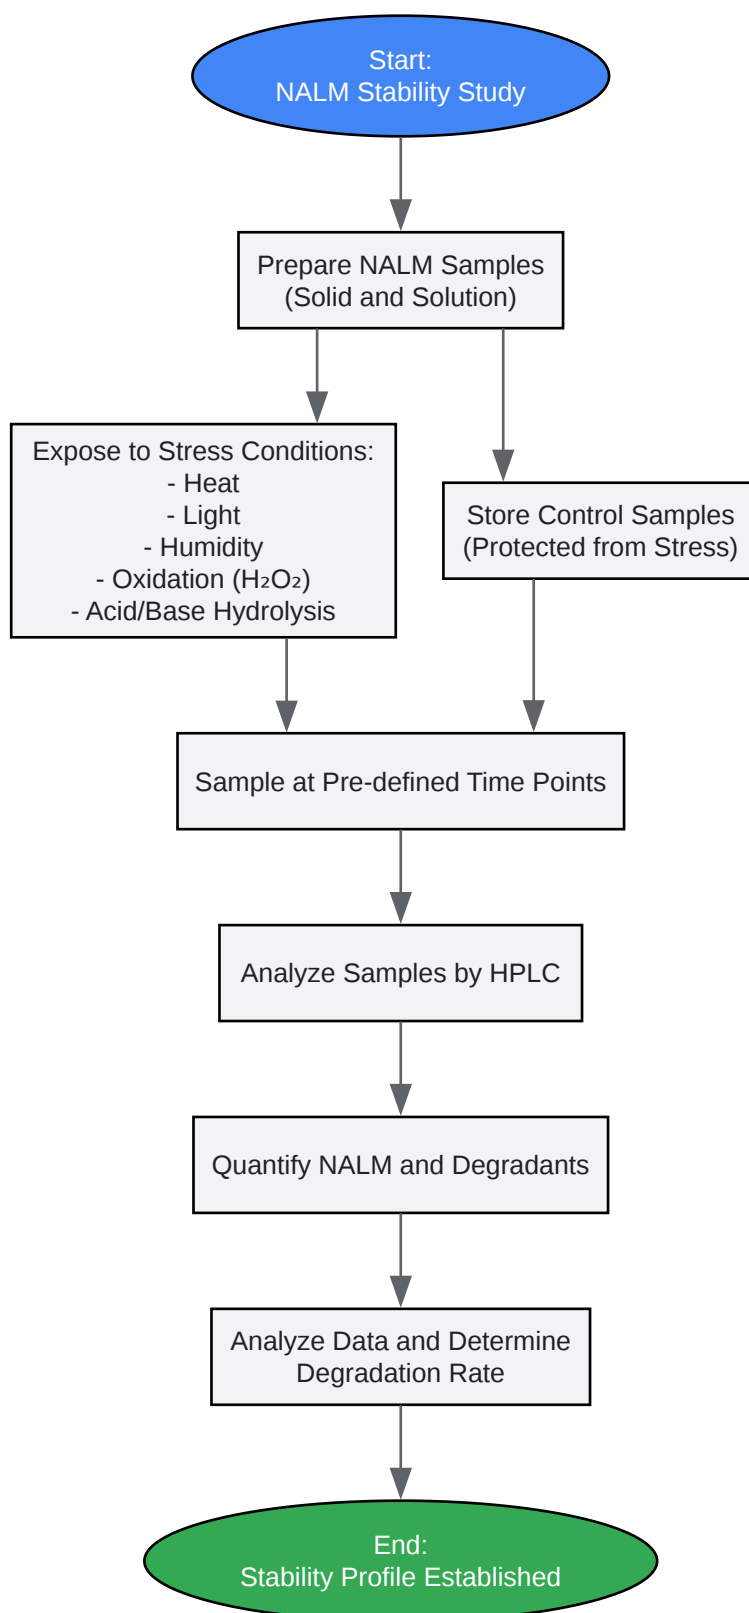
Start:
NALM Stability Study

Prepare NALM Samples
(Solid and Solution)

Expose to Stress Conditions:
- Heat
- Light
- Humidity
- Oxidation ($H_2O_2$)
- Acid/Base Hydrolysis

Store Control Samples
(Protected from Stress)

Sample at Pre-defined Time Points

Analyze Samples by HPLC

Quantify NALM and Degradants

Analyze Data and Determine
Degradation Rate

End:
Stability Profile Established